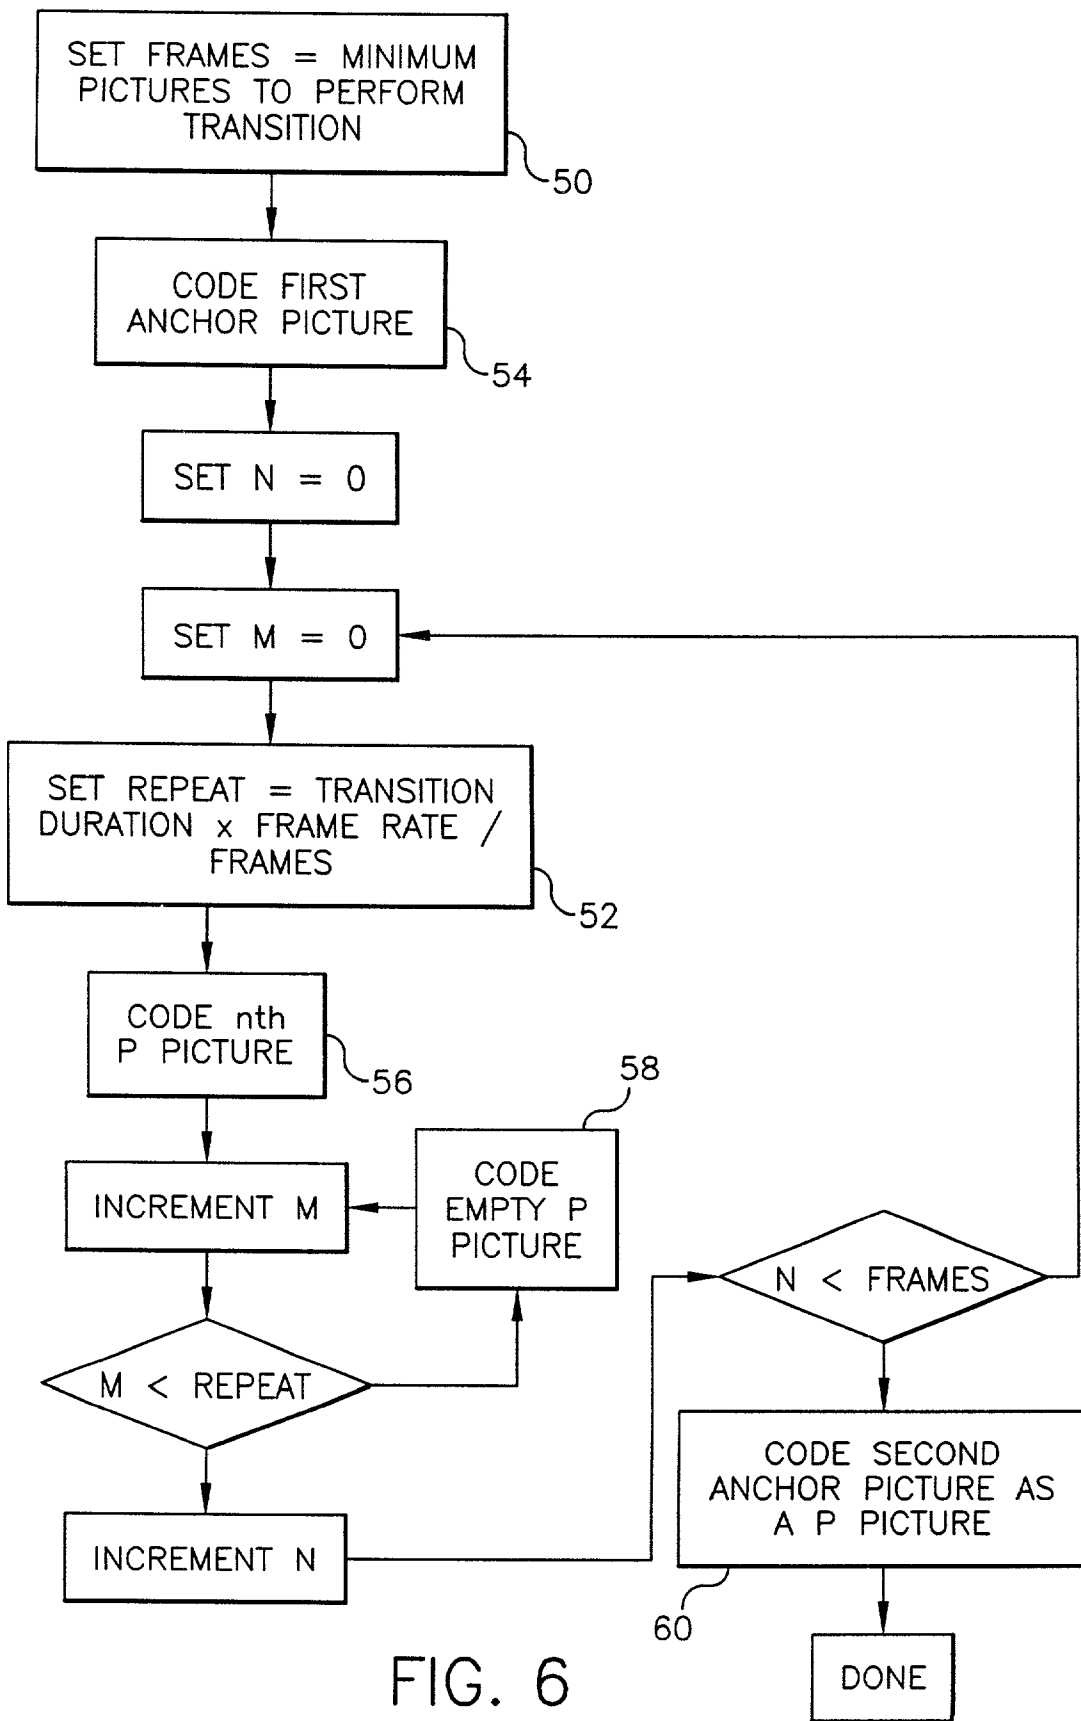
SET FRAMES = MINIMUM PICTURES TO PERFORM TRANSITION

50

CODE FIRST ANCHOR PICTURE

54

SET N = 0

SET M = 0

SET REPEAT = TRANSITION DURATION x FRAME RATE / FRAMES

52

CODE nth P PICTURE

56

58

CODE EMPTY P PICTURE

INCREMENT M

M < REPEAT

INCREMENT N

N < FRAMES

CODE SECOND ANCHOR PICTURE AS A P PICTURE

60

DONE

FIG. 6